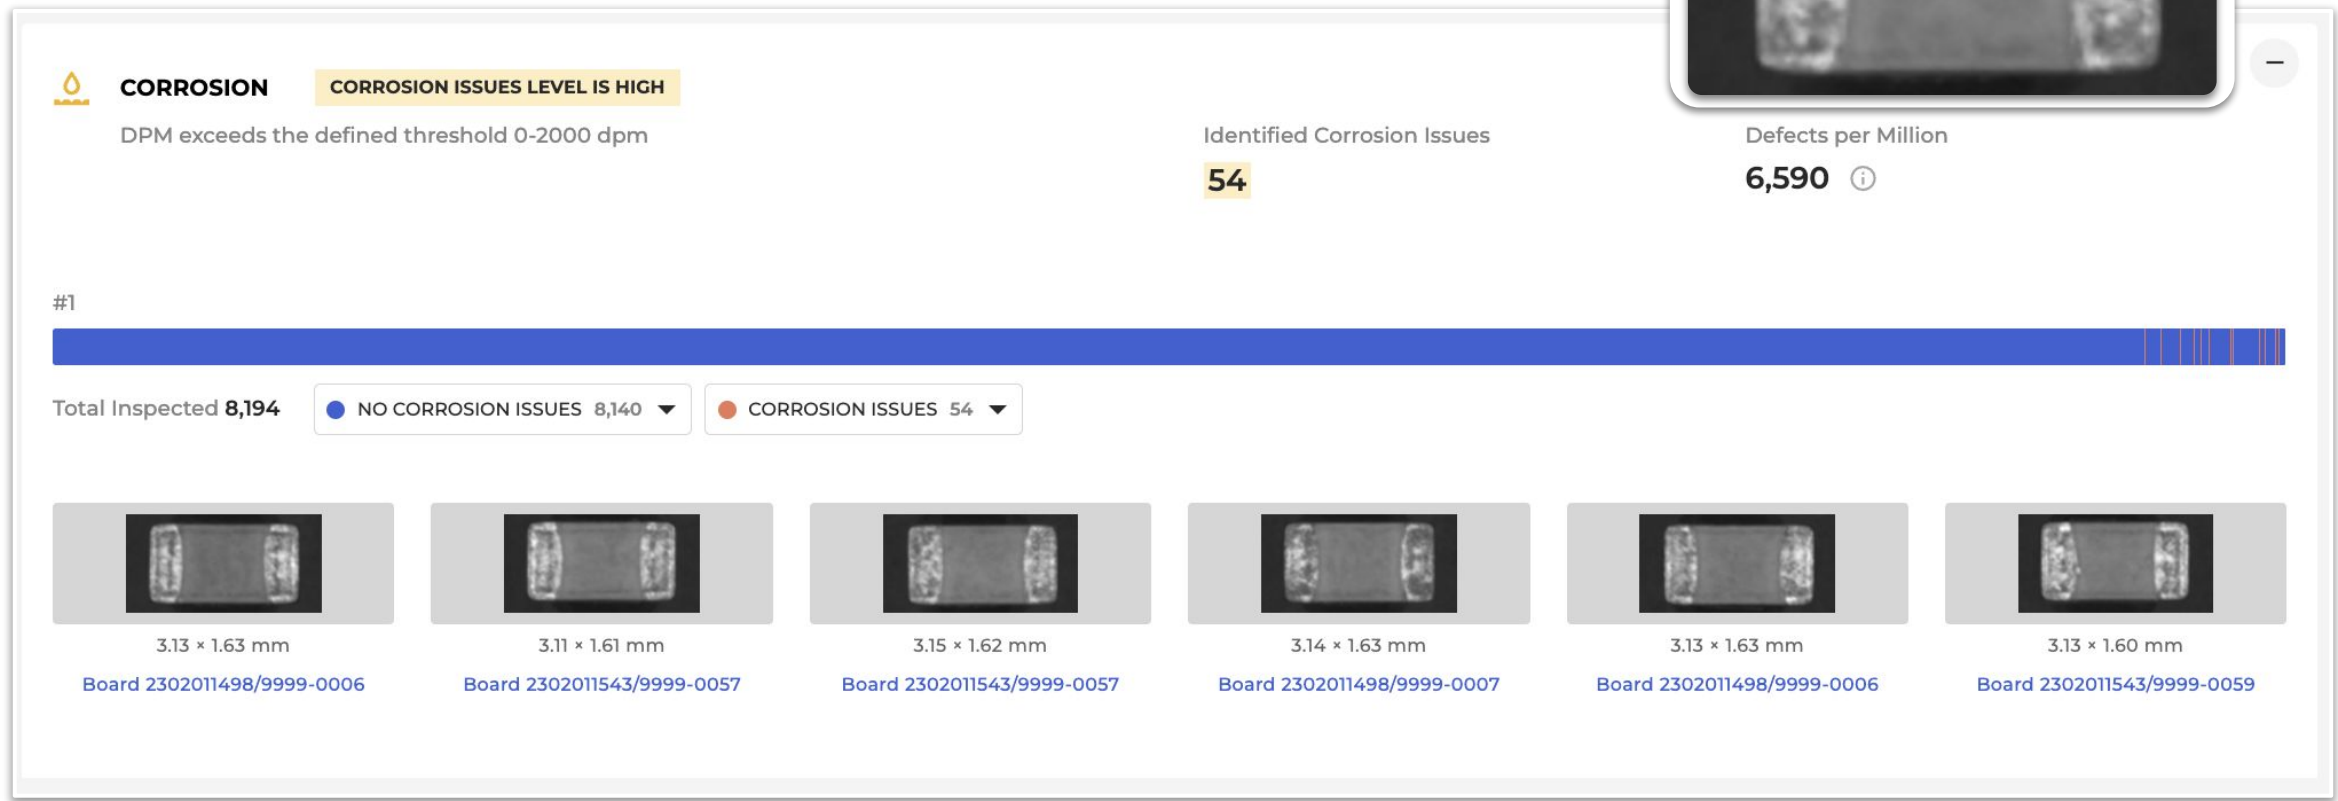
CORROSION CORROSION ISSUES LEVEL IS HIGH

DPM exceeds the defined threshold 0-2000 dpm

Identified Corrosion Issues
54

Defects per Million
6,590

−

#1

Total Inspected 8,194

NO CORROSION ISSUES 8,140

CORROSION ISSUES 54

3.13 × 1.63 mm
Board 2302011498/9999-0006

3.11 × 1.61 mm
Board 2302011543/9999-0057

3.15 × 1.62 mm
Board 2302011543/9999-0057

3.14 × 1.63 mm
Board 2302011498/9999-0007

3.13 × 1.63 mm
Board 2302011498/9999-0006

3.13 × 1.60 mm
Board 2302011543/9999-0059